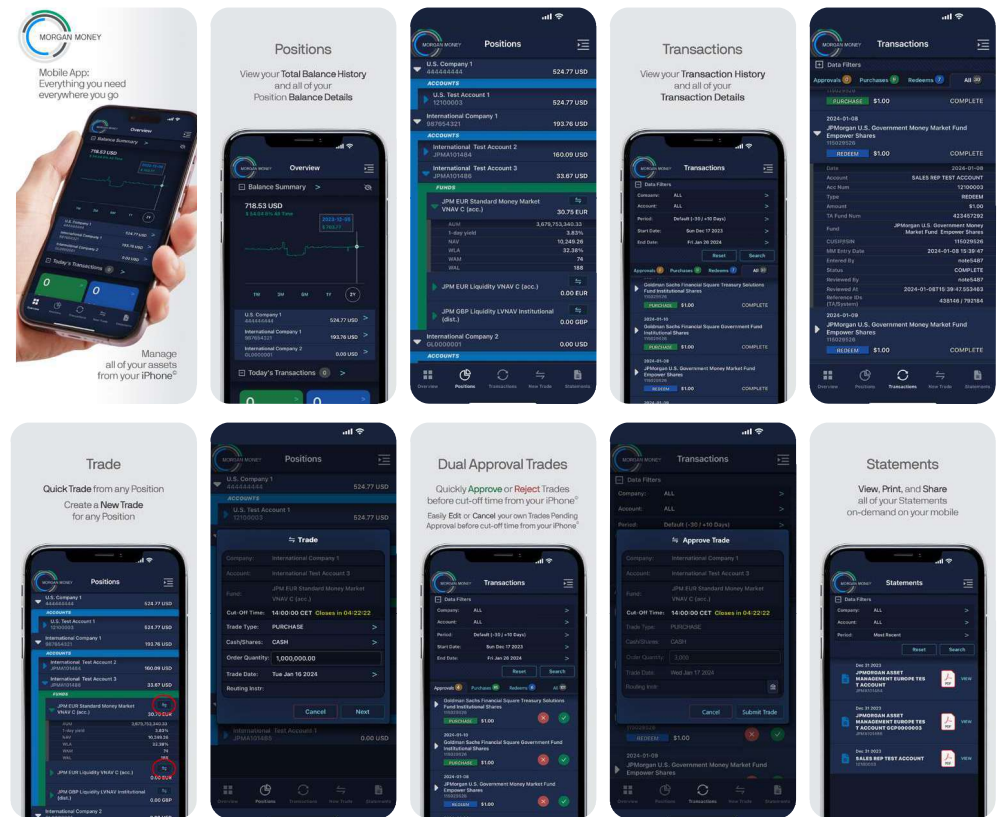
MORGAN MONEY

Mobile App: Everything you need everywhere you go

Manage all of your assets from your iPhone®

Positions

View your Total Balance History and all of your Position Balance Details

Overview

Balance Summary >

718.53 USD

2023-12-09 3,704.71

1M 3M 6M 1Y 2Y

U.S. Company 1 444444444 524.77 USD >

International Company 1 987654321 193.76 USD >

International Company 2 GL0000001 0.00 USD >

Today's Transactions 0 >

Positions

U.S. Company 1 444444444 524.77 USD

ACCOUNTS

U.S. Test Account 1 12100003 524.77 USD

International Company 1 987654321 193.76 USD

ACCOUNTS

International Test Account 2 JPMA101484 160.09 USD

International Test Account 3 JPMA101485 33.67 USD

FUNDS

JPM EUR Standard Money Market VNAV C (acc.) 30.75 EUR

AUM 3,678,753,340.33
1-day yield 3.83%
NAV 10,249.26
WLA 32.38%
WAM 74
WAL 188

JPM EUR Liquidity VNAV C (acc.) 0.00 EUR

JPM GBP Liquidity LVNAV Institutional (dist.) 0.00 GBP

International Company 2 GL0000001 0.00 USD

ACCOUNTS

Overview Positions Transactions New Trade Statements

Transactions

View your Transaction History and all of your Transaction Details

Transactions

Data Filters

Company: ALL >
Account: ALL >
Period: Default (-30 / +10 Days) >
Start Date: Sun Dec 17 2023 >
End Date: Fri Jan 26 2024 >

Reset Search

Approvals Purchases Redeems All

Goldman Sachs Financial Square Treasury Solutions Fund Institutional Shares
PURCHASE $1.00 COMPLETE

2024-01-10
Goldman Sachs Financial Square Government Fund Institutional Shares
PURCHASE $1.00 COMPLETE

2024-01-08
JPMorgan U.S. Government Money Market Fund Empower Shares
REDEEM $1.00 COMPLETE

Transactions

Data Filters

Approvals 2 Purchases 11 Redeems 7 All 20

PURCHASE $1.00 COMPLETE

2024-01-08
JPMorgan U.S. Government Money Market Fund Empower Shares
115029526
REDEEM $1.00 COMPLETE

Date 2024-01-08
Account SALES REP TEST ACCOUNT
Acc Num 12100003
Type REDEEM
Amount $1.00
TA Fund Num 423457292
Fund JPMorgan U.S. Government Money Market Fund Empower Shares
CUSIP/ISIN 115029526
MM Entry Date 2024-01-08 15:39:47
Entered By note5487
Status COMPLETE
Reviewed By note5487
Reviewed At 2024-01-08T15:39:47.553463
Reference IDs (TA/System) 438146 / 792184

2024-01-09
JPMorgan U.S. Government Money Market Fund Empower Shares
115029526
REDEEM $1.00 COMPLETE

Overview Positions Transactions New Trade Statements

Trade

Quick Trade from any Position
Create a New Trade for any Position

Positions

U.S. Company 1 444444444 524.77 USD
ACCOUNTS
U.S. Test Account 1 12100003 524.77 USD
International Company 1 987654321 193.76 USD
ACCOUNTS
International Test Account 2 JPMA101484 160.09 USD
International Test Account 3 JPMA101485 33.67 USD
FUNDS
JPM EUR Standard Money Market VNAV C (acc.) 30.75 EUR
AUM 3,678,753,340.33
1-day yield 3.83%
NAV 10,249.26
WLA 32.38%
WAM 74
WAL 188
JPM EUR Liquidity VNAV C (acc.) 0.00 EUR
JPM GBP Liquidity LVNAV Institutional (dist.) 0.00 GBP
International Company 2

Overview Positions Transactions New Trade Statements

Positions

U.S. Company 1 444444444 524.77 USD
ACCOUNTS
U.S. Test Account 1 12100003 524.77 USD

Trade

Company: International Company 1
Account: International Test Account 3
Fund: JPM EUR Standard Money Market VNAV C (acc.)
Cut-Off Time: 14:00:00 CET Closes in 04:22:22
Trade Type: PURCHASE >
Cash/Shares: CASH >
Order Quantity: 1,000,000.00
Trade Date: Tue Jan 16 2024 >
Routing Instr:

Cancel Next

International Test Account 1 JPMA101483 0.00 USD

Overview Positions Transactions New Trade Statements

Dual Approval Trades

Quickly Approve or Reject Trades before cut-off time from your iPhone®

Easily Edit or Cancel your own Trades Pending Approval before cut-off time from your iPhone®

Transactions

Data Filters

Company: ALL >
Account: ALL >
Period: Default (-30 / +10 Days) >
Start Date: Sun Dec 17 2023 >
End Date: Fri Jan 26 2024 >

Reset Search

Approvals 2 Purchases 16 Redeems 4 All 20

Goldman Sachs Financial Square Treasury Solutions Fund Institutional Shares
PURCHASE $1.00

2024-01-10
Goldman Sachs Financial Square Government Fund Institutional Shares
PURCHASE $1.00

2024-01-08
JPMorgan U.S. Government Money Market Fund Empower Shares
REDEEM $1.00

Transactions

Data Filters

Company: ALL >
Account: ALL >
Period: Default (-30 / +10 Days) >

Approve Trade

Company: International Company 1
Account: International Test Account 3
Fund: JPM EUR Standard Money Market VNAV C (acc.)
Cut-Off Time: 14:00:00 CET Closes in 04:22:22
Trade Type: PURCHASE
Cash/Shares: CASH
Order Quantity: 3,000
Trade Date: Wed Jan 17 2024
Routing Instr:

Cancel Submit Trade

$1.00

2024-01-09
JPMorgan U.S. Government Money Market Fund Empower Shares

Overview Positions Transactions New Trade Statements

Statements

View, Print, and Share all of your Statements on-demand on your mobile

Statements

Data Filters

Company: ALL >
Account: ALL >
Period: Most Recent >

Reset Search

Dec 31 2023
JPMORGAN ASSET MANAGEMENT EUROPE TES T ACCOUNT
JPMA101484
VIEW

Dec 31 2023
JPMORGAN ASSET MANAGEMENT EUROPE TES T ACCOUNT GCP0000003
VIEW

Dec 31 2023
SALES REP TEST ACCOUNT
VIEW